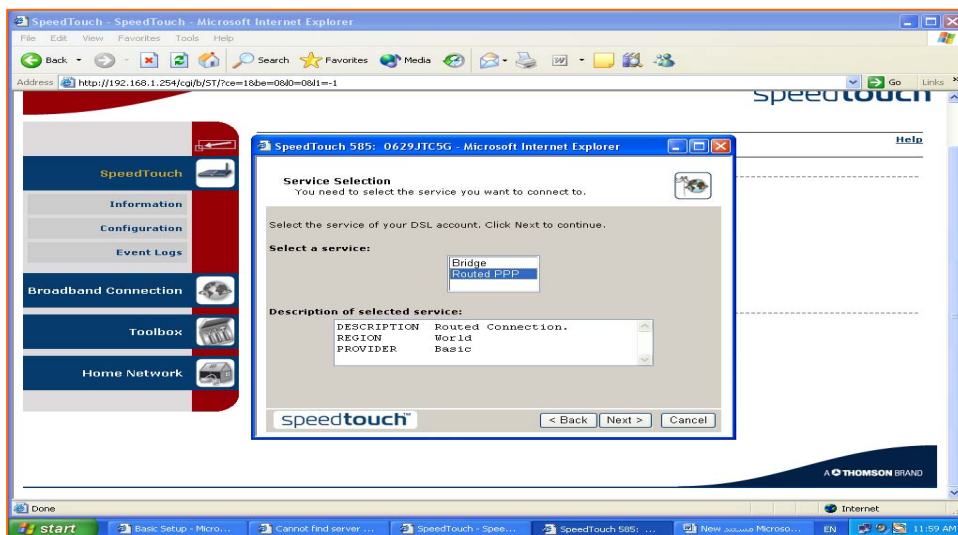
SpeedTouch - SpeedTouch - Microsoft Internet Explorer

File Edit View Favorites Tools Help

Back Search Favorites Media

Address http://192.168.1.254/cgi/b/ST/?ce=1&be=0&l0=0&l1=-1

Go Links

speedtouch

Help

SpeedTouch

Information

Configuration

Event Logs

Broadband Connection

Toolbox

Home Network

SpeedTouch 585: 0629JTC5G - Microsoft Internet Explorer

Service Selection
You need to select the service you want to connect to.

Select the service of your DSL account. Click Next to continue.

Select a service:

Bridge
Routed PPP

Description of selected service:

| | |
|---|---|
| DESCRIPTION | Routed Connection. |
| REGION | World |
| PROVIDER | Basic |

speedtouch™

< Back Next > Cancel

A THOMSON BRAND

Done

Internet

start Basic Setup - Micro... Cannot find server ... SpeedTouch - Spee... SpeedTouch 585: ... New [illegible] Microso... EN 11:59 AM